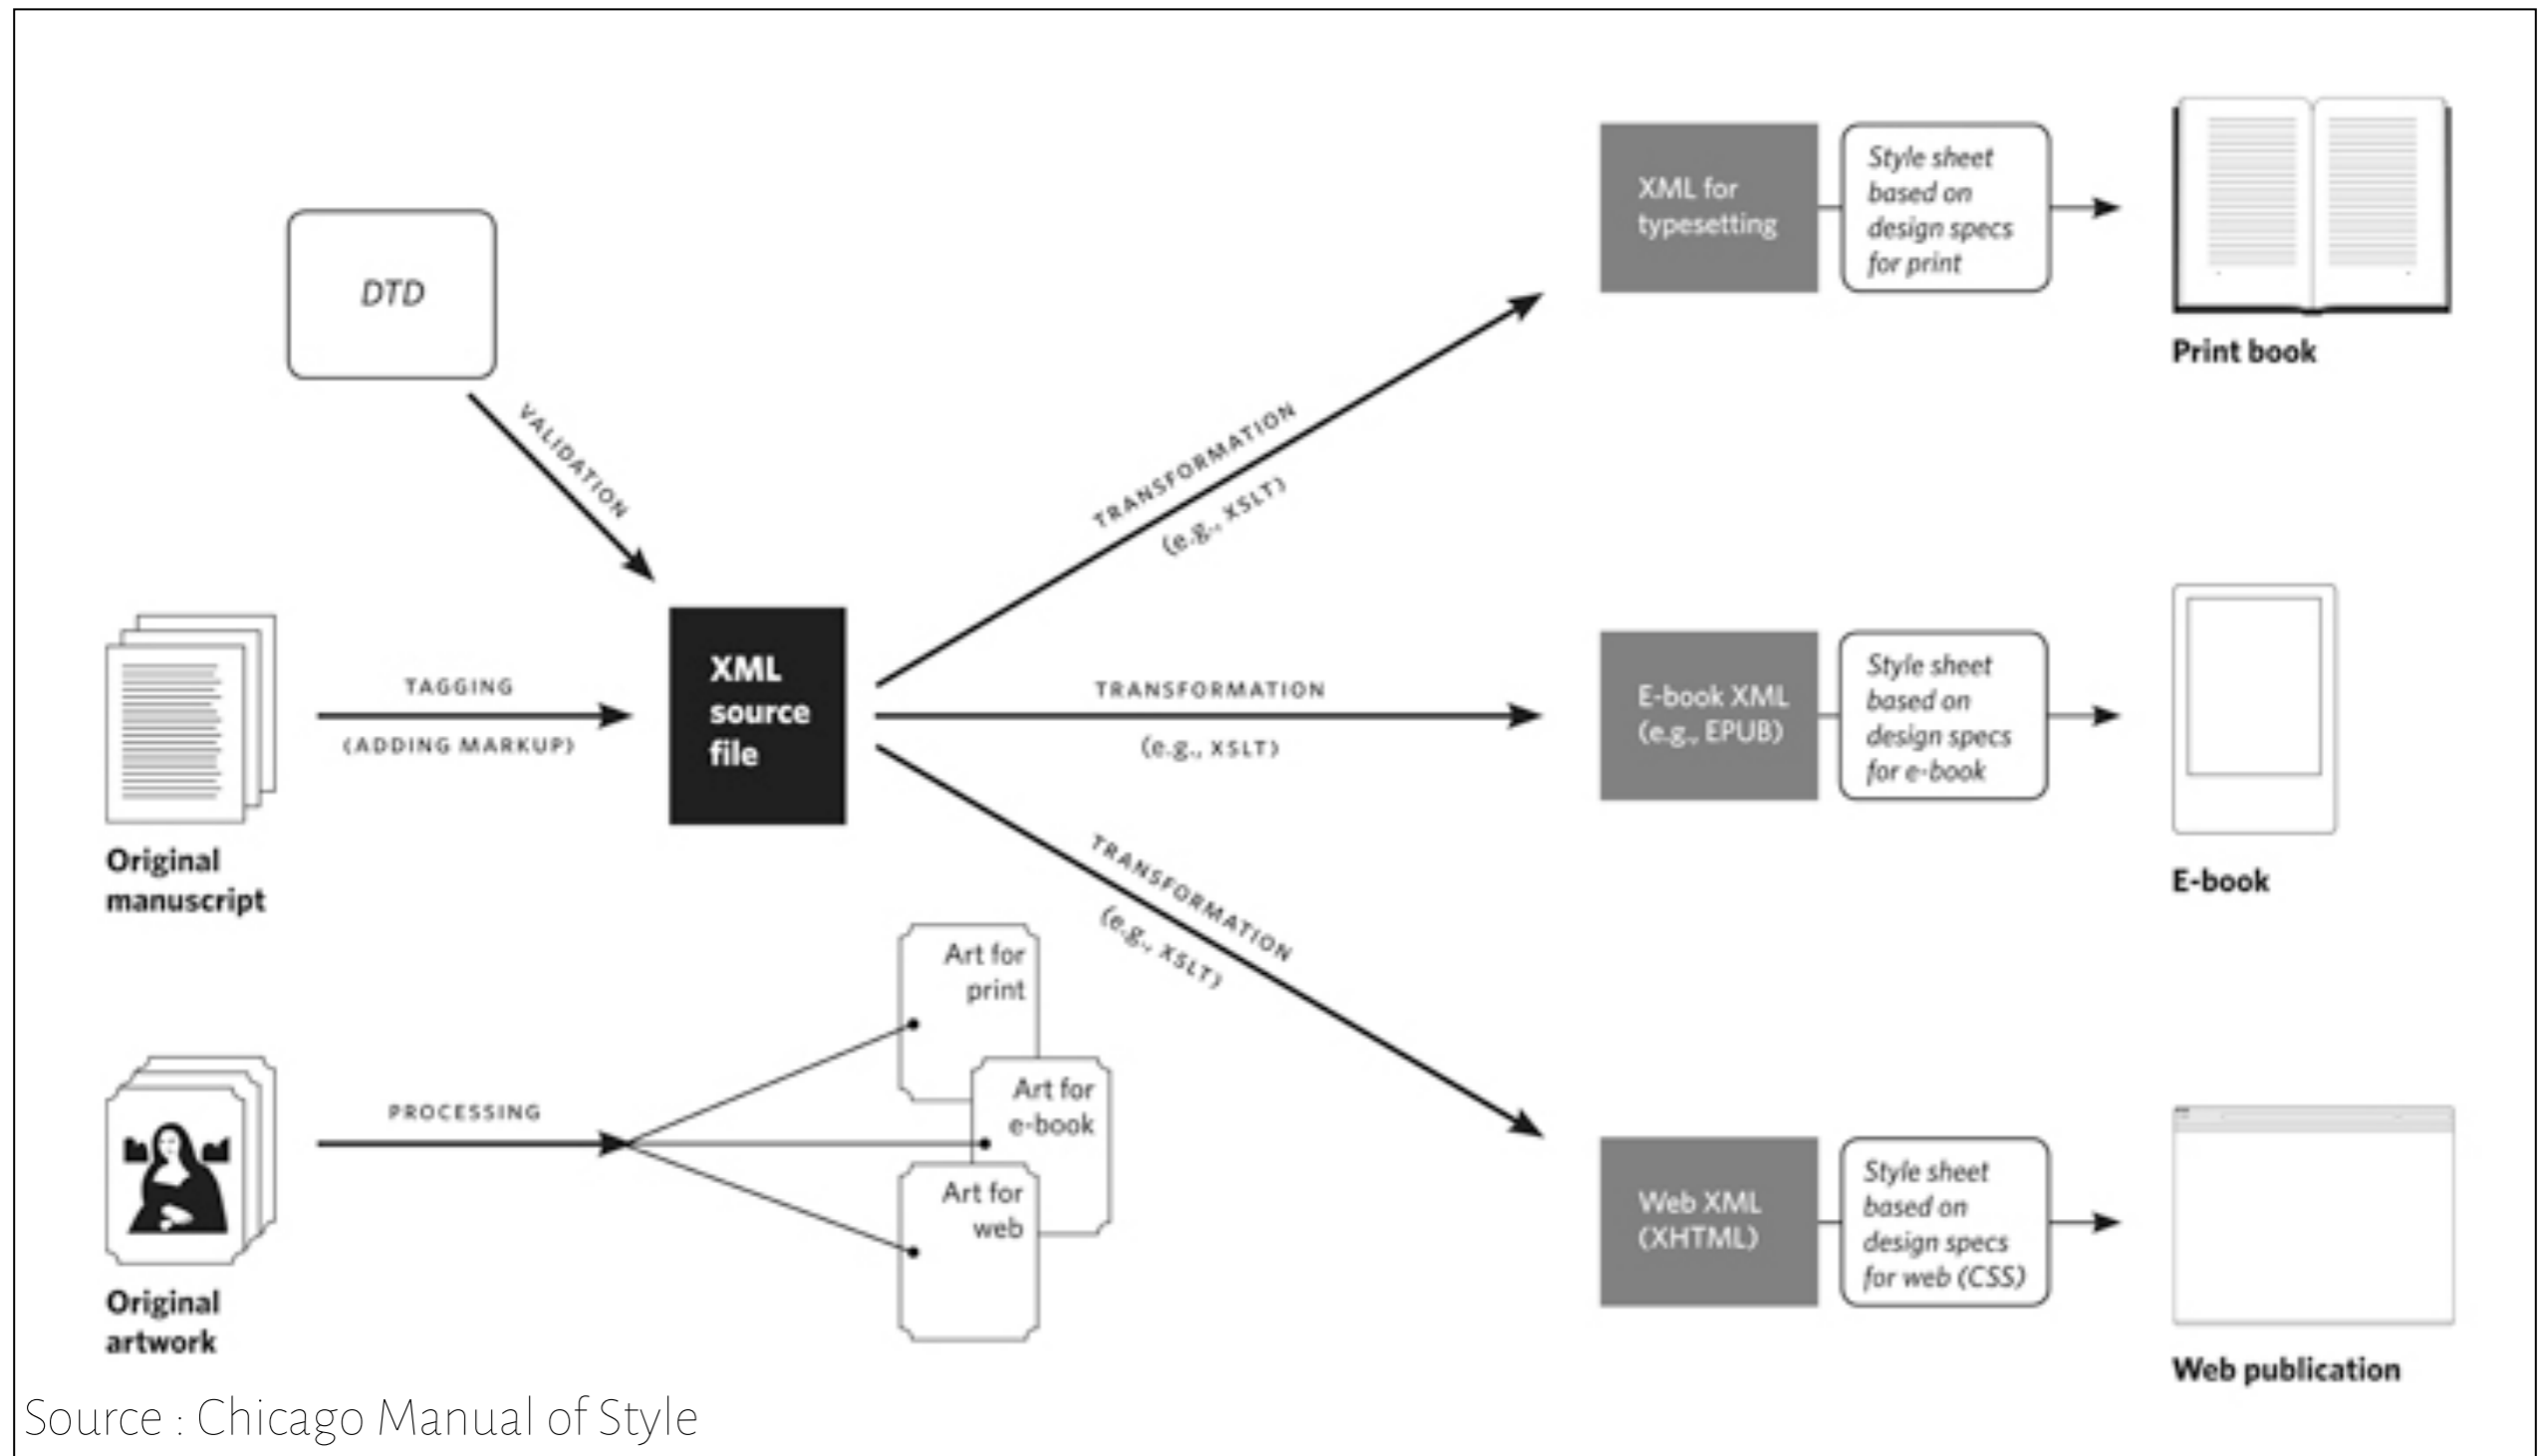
DTD

VALIDATION

Original manuscript

TAGGING

(ADDING MARKUP)

XML source file

TRANSFORMATION (e.g., XSLT)

XML for typesetting

Style sheet based on design specs for print

Print book

TRANSFORMATION

(e.g., XSLT)

E-book XML (e.g., EPUB)

Style sheet based on design specs for e-book

E-book

TRANSFORMATION (e.g., XSLT)

Web XML (XHTML)

Style sheet based on design specs for web (CSS)

Web publication

Original artwork

PROCESSING

Art for print

Art for e-book

Art for web

Source : Chicago Manual of Style